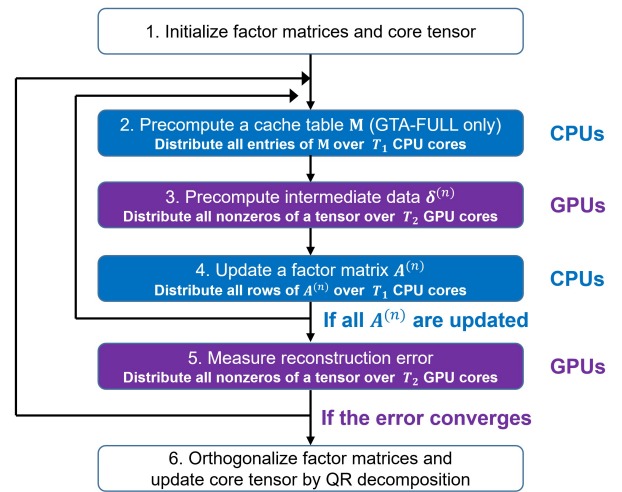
1. Initialize factor matrices and core tensor

2. Precompute a cache table $\mathbf{M}$ (GTA-FULL only)
Distribute all entries of $\mathbf{M}$ over $T_1$ CPU cores

CPUs

3. Precompute intermediate data $\boldsymbol{\delta}^{(n)}$
Distribute all nonzeros of a tensor over $T_2$ GPU cores

GPUs

4. Update a factor matrix $\boldsymbol{A}^{(n)}$
Distribute all rows of $\boldsymbol{A}^{(n)}$ over $T_1$ CPU cores

CPUs

If all $\boldsymbol{A}^{(n)}$ are updated

5. Measure reconstruction error
Distribute all nonzeros of a tensor over $T_2$ GPU cores

GPUs

If the error converges

6. Orthogonalize factor matrices and update core tensor by QR decomposition